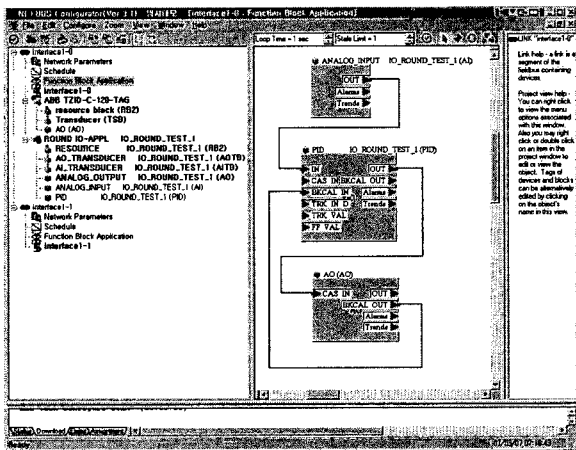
NI-FBUS Configurator(Ver 3.1) - [NIAN12 - [interface1-0 - Function Block Application]
File Edit Configure Zoom View Window Help
Loop Time = 1 sec
State Limit = 1
Interface1-0
Network Parameters
Schedule
Function Block Application
Interface1-0
ABB TZIO-C-120-TAG
resource block (RB2)
Transducer (TSD)
AO (AO)
ROUND IO-APPL IO_ROUND_TEST_1
RESOURCE IO_ROUND_TEST_1 (RB2)
AO_TRANSDUCER IO_ROUND_TEST_1 (AOTB)
AI_TRANSDUCER IO_ROUND_TEST_1 (AITB)
ANALOG_OUTPUT IO_ROUND_TEST_1 (AO)
ANALOG_INPUT IO_ROUND_TEST_1 (AI)
PID IO_ROUND_TEST_1 (PID)
Interface1-1
Network Parameters
Schedule
Function Block Application
Interface1-1
ANALOG_INPUT IO_ROUND_TEST_1 (AI)
OUT
Alarms
Trends
PID IO_ROUND_TEST_1 (PID)
IN
OUT
CAS IN
BKCAL OUT
BKCAL IN
Alarms
TRK IN D
Trends
TRK VAL
FF VAL
AO (AO)
CAS IN
OUT
BKCAL OUT
Alarms
Trends
LINK "interface1-0"
Link help - a link is a segment of the fieldbus containing devices.
Project view help - You can right click to view the menu options associated with the window. Also you may right click or double click on an item in the project window to edit or view the object. Tags of devices and blocks can be alternatively edited by clicking on the object's name in this view.
Status Download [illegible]
Ready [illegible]